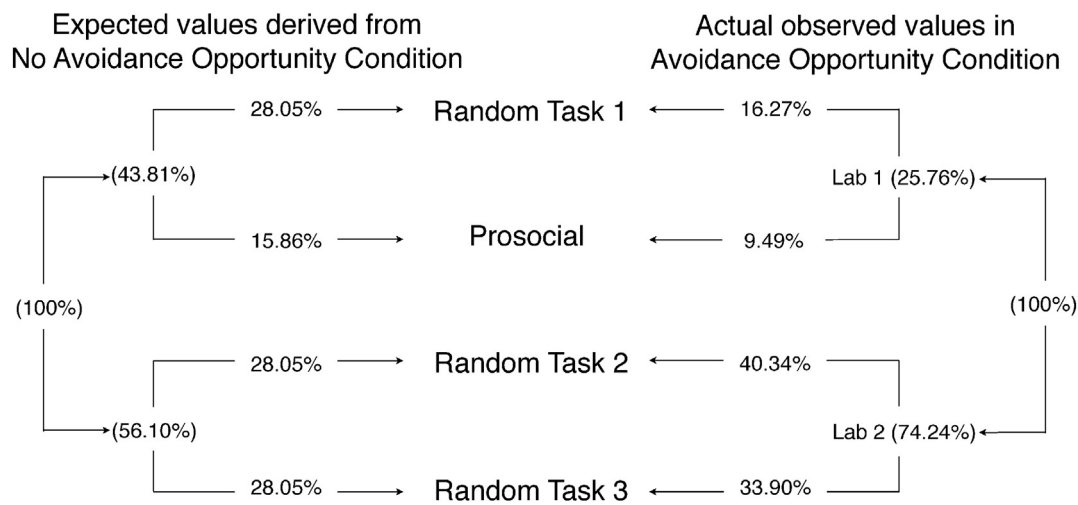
Expected values derived from No Avoidance Opportunity Condition

Actual observed values in Avoidance Opportunity Condition

28.05%

Random Task 1

16.27%

(43.81%)

Lab 1 (25.76%)

15.86%

Prosocial

9.49%

(100%)

(100%)

28.05%

Random Task 2

40.34%

(56.10%)

Lab 2 (74.24%)

28.05%

Random Task 3

33.90%